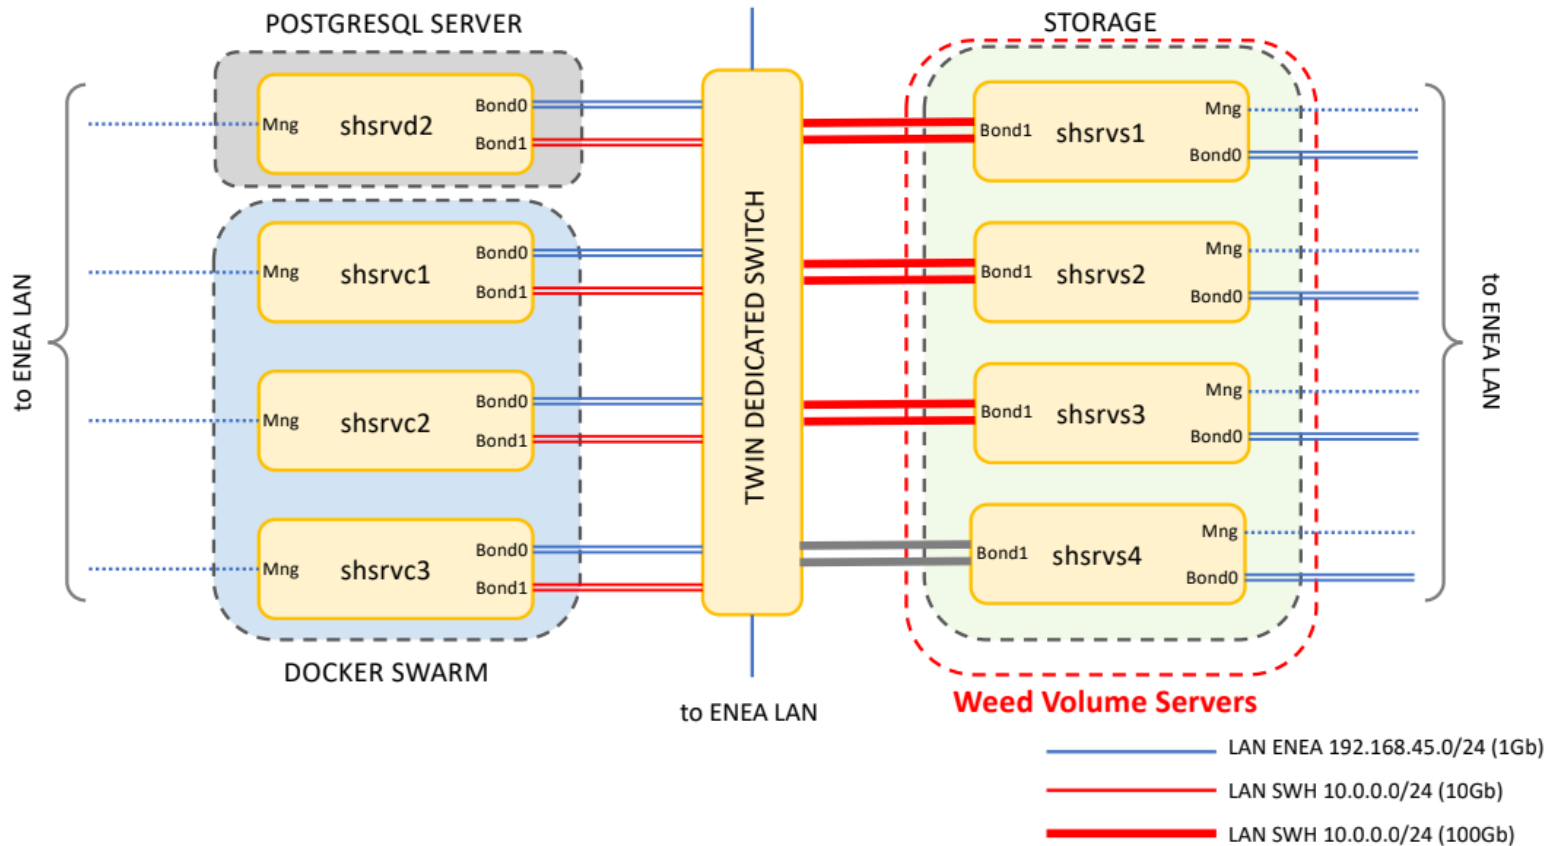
POSTGRESQL SERVER

Mng shsrvd2 Bond0 Bond1

Mng shsrvc1 Bond0 Bond1

Mng shsrvc2 Bond0 Bond1

Mng shsrvc3 Bond0 Bond1

DOCKER SWARM

to ENEA LAN

TWIN DEDICATED SWITCH

to ENEA LAN

STORAGE

Bond1 shsrvs1 Mng Bond0

Bond1 shsrvs2 Mng Bond0

Bond1 shsrvs3 Mng Bond0

Bond1 shsrvs4 Mng Bond0

Weed Volume Servers

to ENEA LAN

LAN ENEA 192.168.45.0/24 (1Gb)

LAN SWH 10.0.0.0/24 (10Gb)

LAN SWH 10.0.0.0/24 (100Gb)